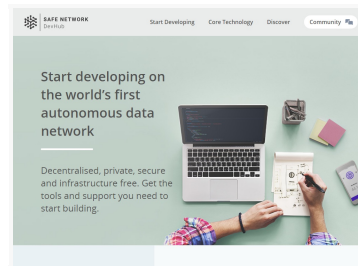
SAFE NETWORK
DevHub

Start Developing Core Technology Discover Community

Start developing on the world's first autonomous data network

Decentralised, private, secure and infrastructure free. Get the tools and support you need to start building.